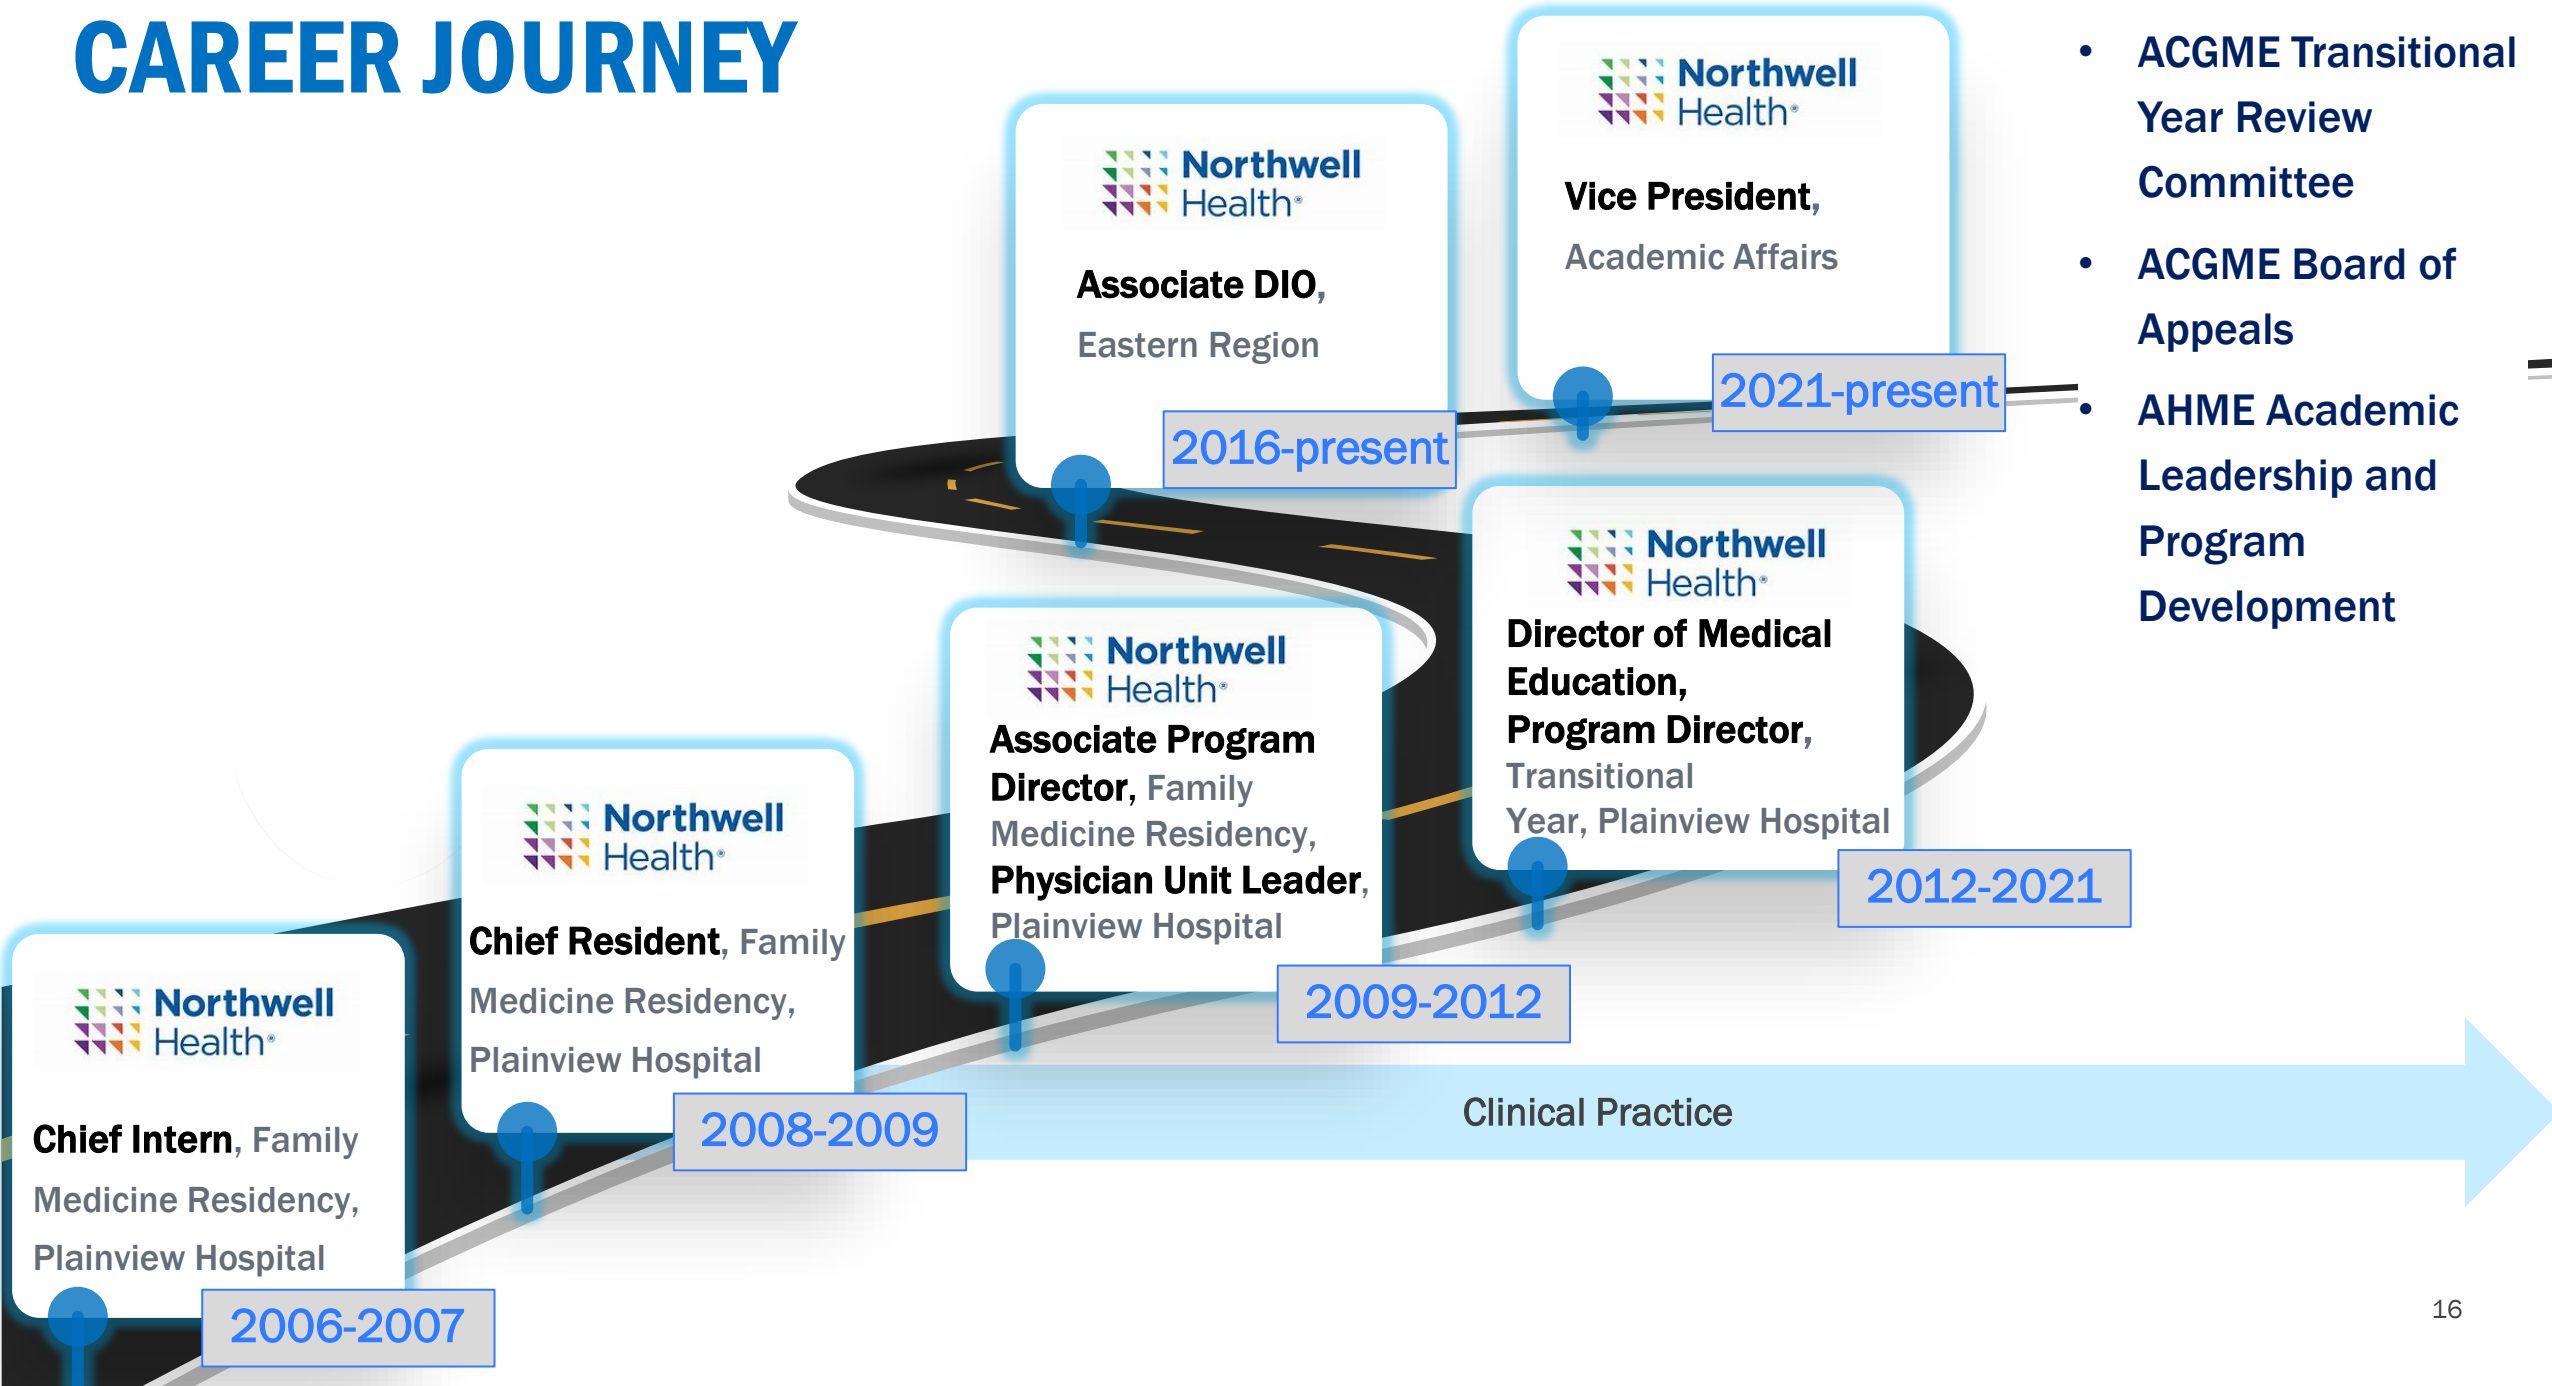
CAREER JOURNEY

Northwell Health

Chief Intern, Family Medicine Residency, Plainview Hospital

2006-2007

Northwell Health

Chief Resident, Family Medicine Residency, Plainview Hospital

2008-2009

Northwell Health

Associate Program Director, Family Medicine Residency, Physician Unit Leader, Plainview Hospital

2009-2012

Northwell Health

Director of Medical Education, Program Director, Transitional Year, Plainview Hospital

2012-2021

Northwell Health

Associate DIO, Eastern Region

2016-present

Northwell Health

Vice President, Academic Affairs

2021-present

- ACGME Transitional Year Review Committee
- ACGME Board of Appeals
- AHME Academic Leadership and Program Development

Clinical Practice

16